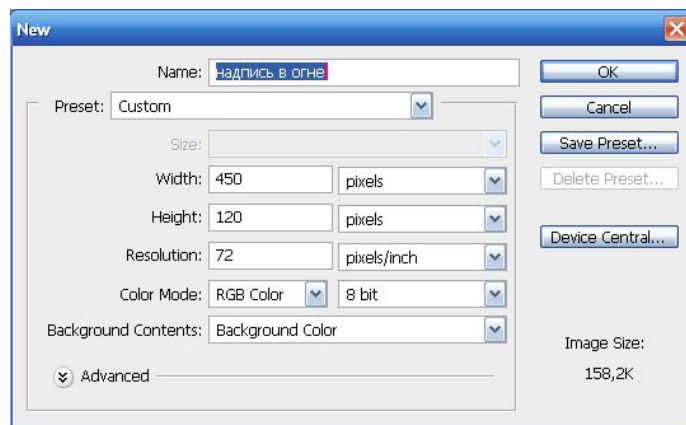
New

Name: надпись в огне

Preset: Custom

Size:

Width: 450 pixels

Height: 120 pixels

Resolution: 72 pixels/inch

Color Mode: RGB Color 8 bit

Background Contents: Background Color

Advanced

OK

Cancel

Save Preset...

Delete Preset...

Device Central...

Image Size:

158,2K